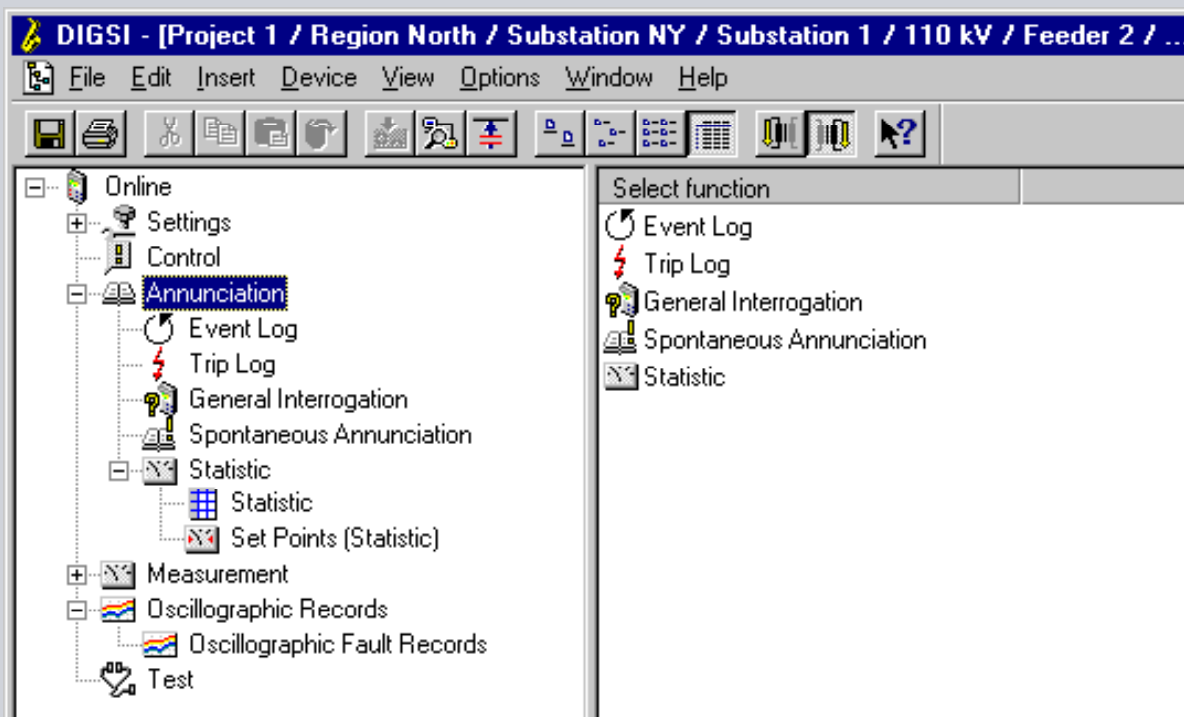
DIGSI - [Project 1 / Region North / Substation NY / Substation 1 / 110 kV / Feeder 2 / ..

File Edit Insert Device View Options Window Help

Online
Settings
Control
Annunciation
Event Log
Trip Log
General Interrogation
Spontaneous Annunciation
Statistic
Statistic
Set Points (Statistic)
Measurement
Oscillographic Records
Oscillographic Fault Records
Test

Select function
Event Log
Trip Log
General Interrogation
Spontaneous Annunciation
Statistic